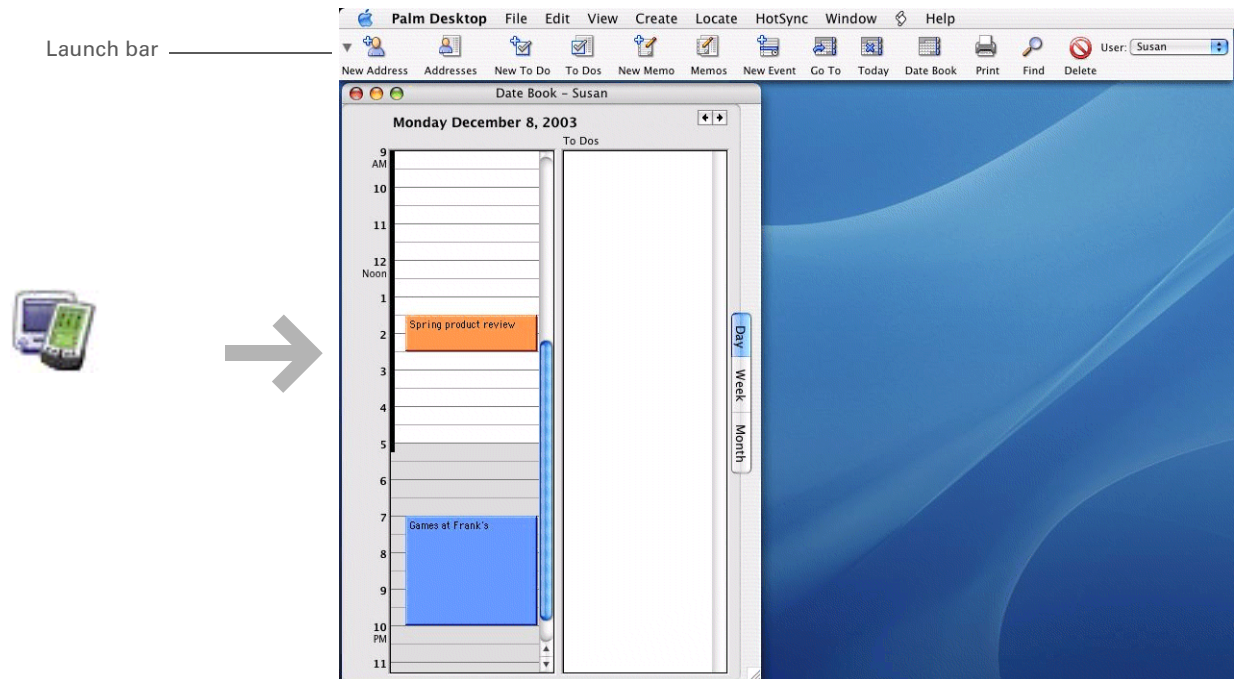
Launch bar

Palm Desktop File Edit View Create Locate HotSync Window Help

New Address Addresses New To Do To Dos New Memo Memos New Event Go To Today Date Book Print Find Delete User: Susan

Date Book - Susan

Monday December 8, 2003

To Dos

9 AM
10
11
12 Noon
1
2
3
4
5
6
7
8
9
10 PM
11

Spring product review

Games at Frank's

Day
Week
Month